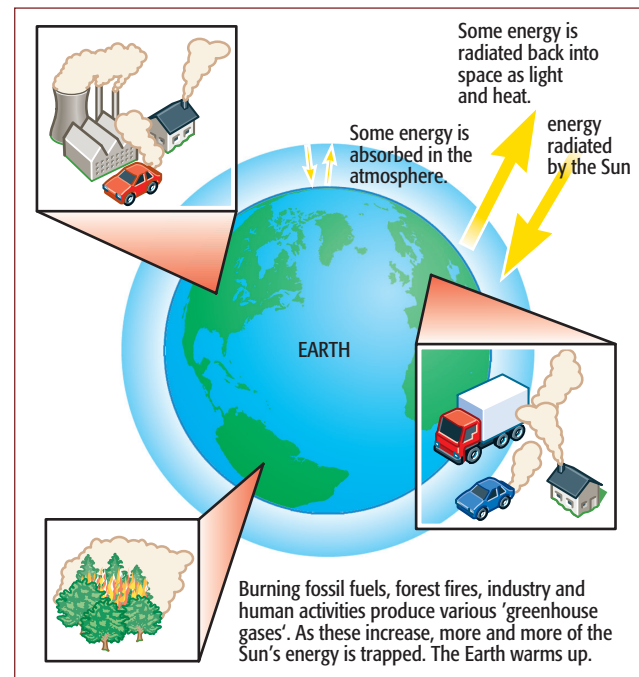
Some energy is radiated back into space as light and heat.

energy radiated by the Sun

Some energy is absorbed in the atmosphere.

EARTH

Burning fossil fuels, forest fires, industry and human activities produce various 'greenhouse gases'. As these increase, more and more of the Sun's energy is trapped. The Earth warms up.